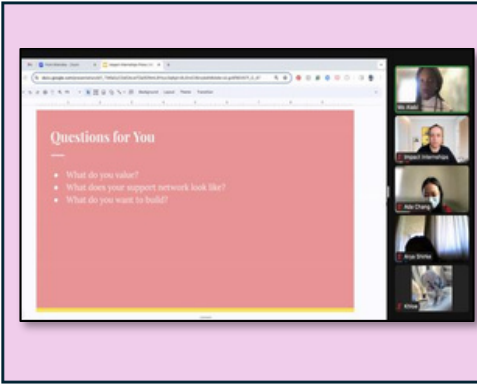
Questions for You

What do you value?
What does your support network look like?
What do you want to build?

Background Layout Theme Transition

Ms. Kiabi
Impact Internships
Ada Chang
Anya Shirke
Khloe